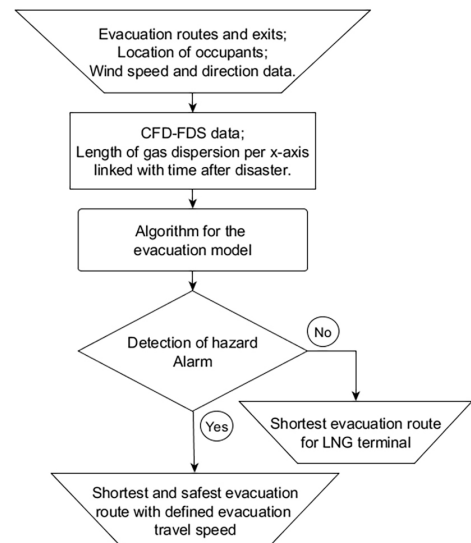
Evacuation routes and exits;
Location of occupants;
Wind speed and direction data.

CFD-FDS data;
Length of gas dispersion per x-axis linked with time after disaster.

Algorithm for the evacuation model

Detection of hazard Alarm

No

Shortest evacuation route for LNG terminal

Yes

Shortest and safest evacuation route with defined evacuation travel speed